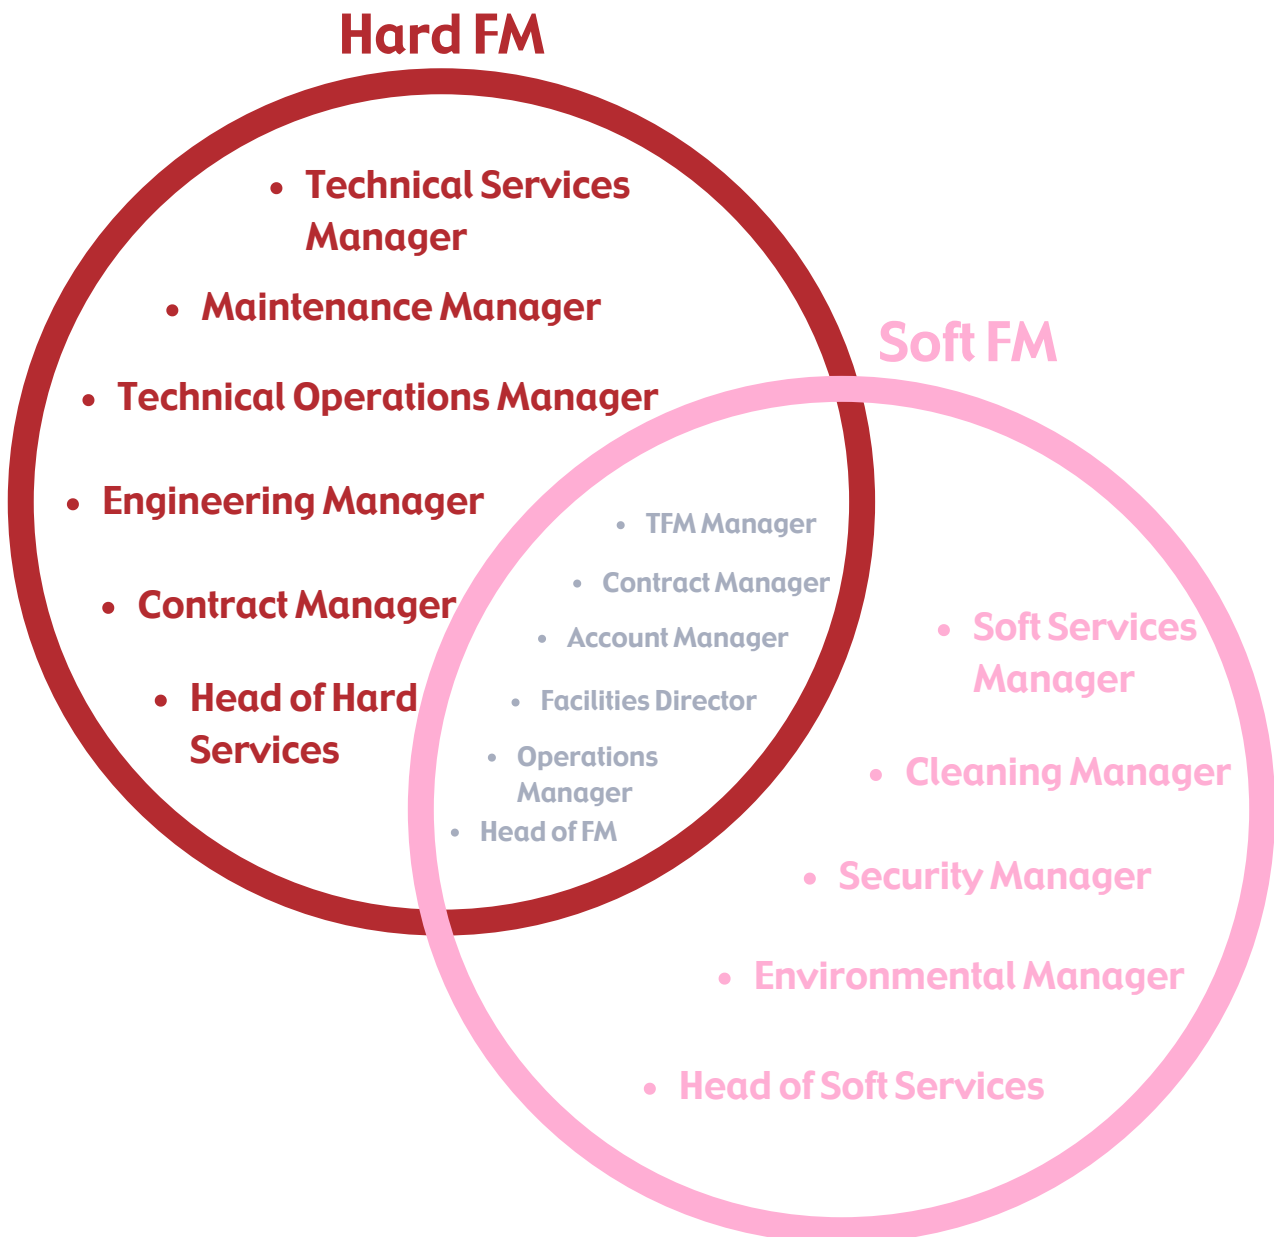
Hard FM

- Technical Services Manager
- Maintenance Manager
- Technical Operations Manager
- Engineering Manager
- Contract Manager
- Head of Hard Services

Soft FM

- TFM Manager
- Contract Manager
- Account Manager
- Facilities Director
- Operations Manager
- Head of FM

- Soft Services Manager
- Cleaning Manager
- Security Manager
- Environmental Manager
- Head of Soft Services